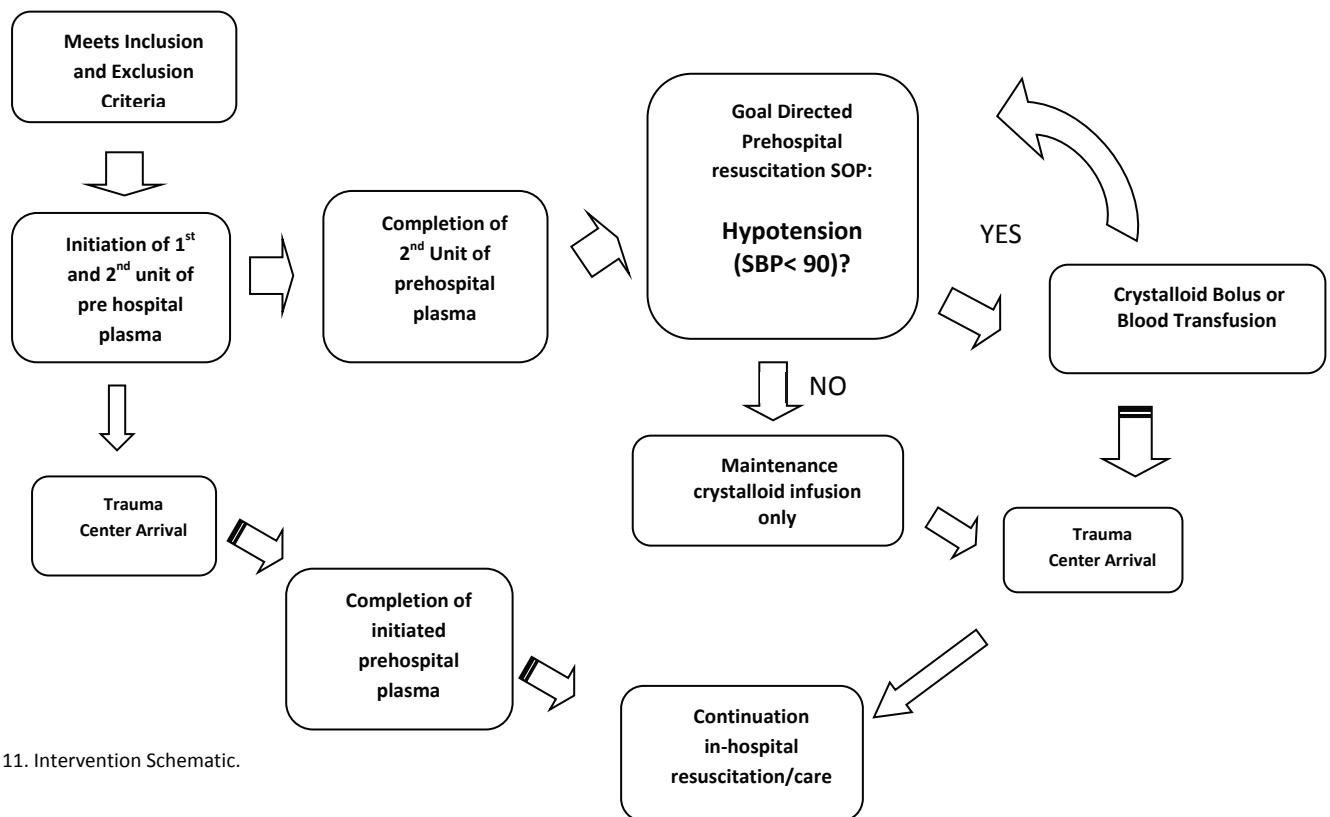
Meets Inclusion and Exclusion Criteria

Initiation of 1$^{st}$ and 2$^{nd}$ unit of pre hospital plasma

Completion of 2$^{nd}$ Unit of prehospital plasma

Goal Directed Prehospital resuscitation SOP:

Hypotension (SBP< 90)?

YES

Crystalloid Bolus or Blood Transfusion

NO

Maintenance crystalloid infusion only

Trauma Center Arrival

Trauma Center Arrival

Completion of initiated prehospital plasma

Continuation in-hospital resuscitation/care

11. Intervention Schematic.